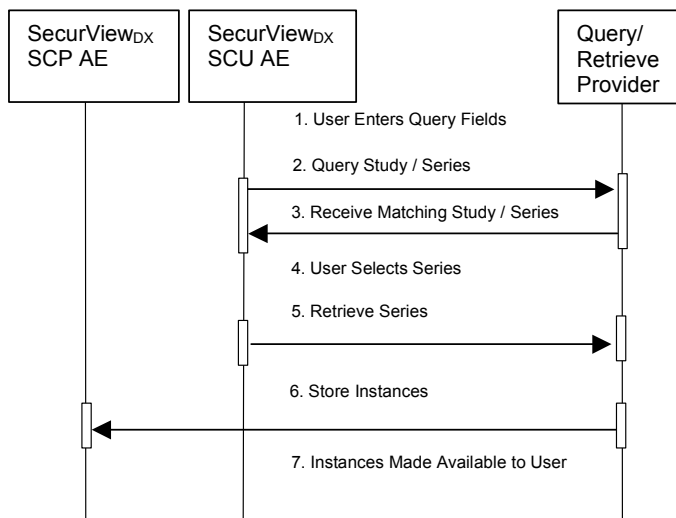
SecurView$_{DX}$ SCP AE

SecurView$_{DX}$ SCU AE

Query/ Retrieve Provider

1. User Enters Query Fields

2. Query Study / Series

3. Receive Matching Study / Series

4. User Selects Series

5. Retrieve Series

6. Store Instances

7. Instances Made Available to User